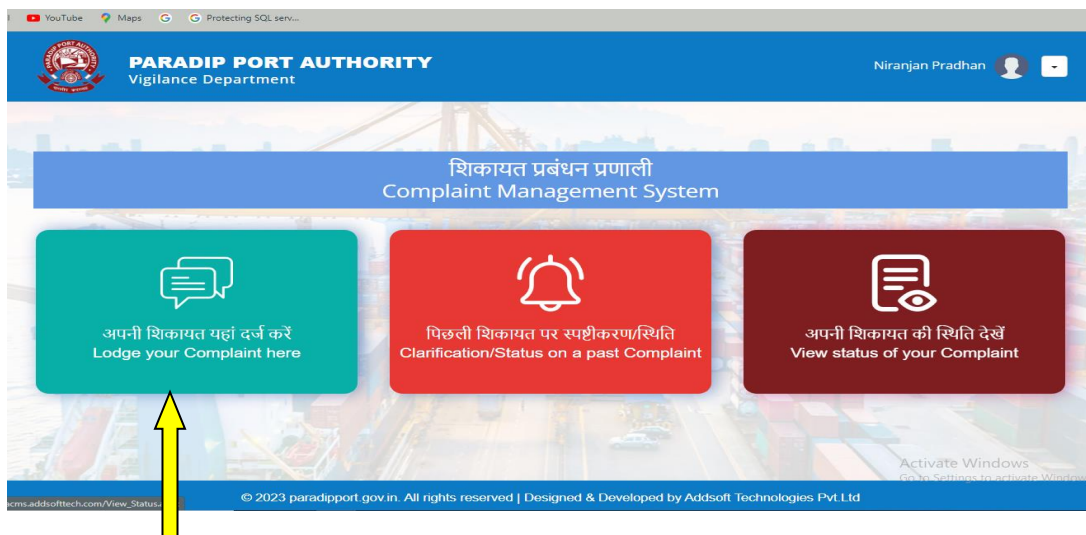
YouTube Maps Protecting SQL serv...

PARADIP PORT AUTHORITY
Vigilance Department

Niranjan Pradhan

शिकायत प्रबंधन प्रणाली
Complaint Management System

अपनी शिकायत यहां दर्ज करें
Lodge your Complaint here

पिछली शिकायत पर स्पष्टीकरण/स्थिति
Clarification/Status on a past Complaint

अपनी शिकायत की स्थिति देखें
View status of your Complaint

Activate Windows
Go to Settings to activate Windows

cms.addsofttech.com/View_Status

© 2023 paradipport.gov.in. All rights reserved | Designed & Developed by Addsoft Technologies Pvt.Ltd